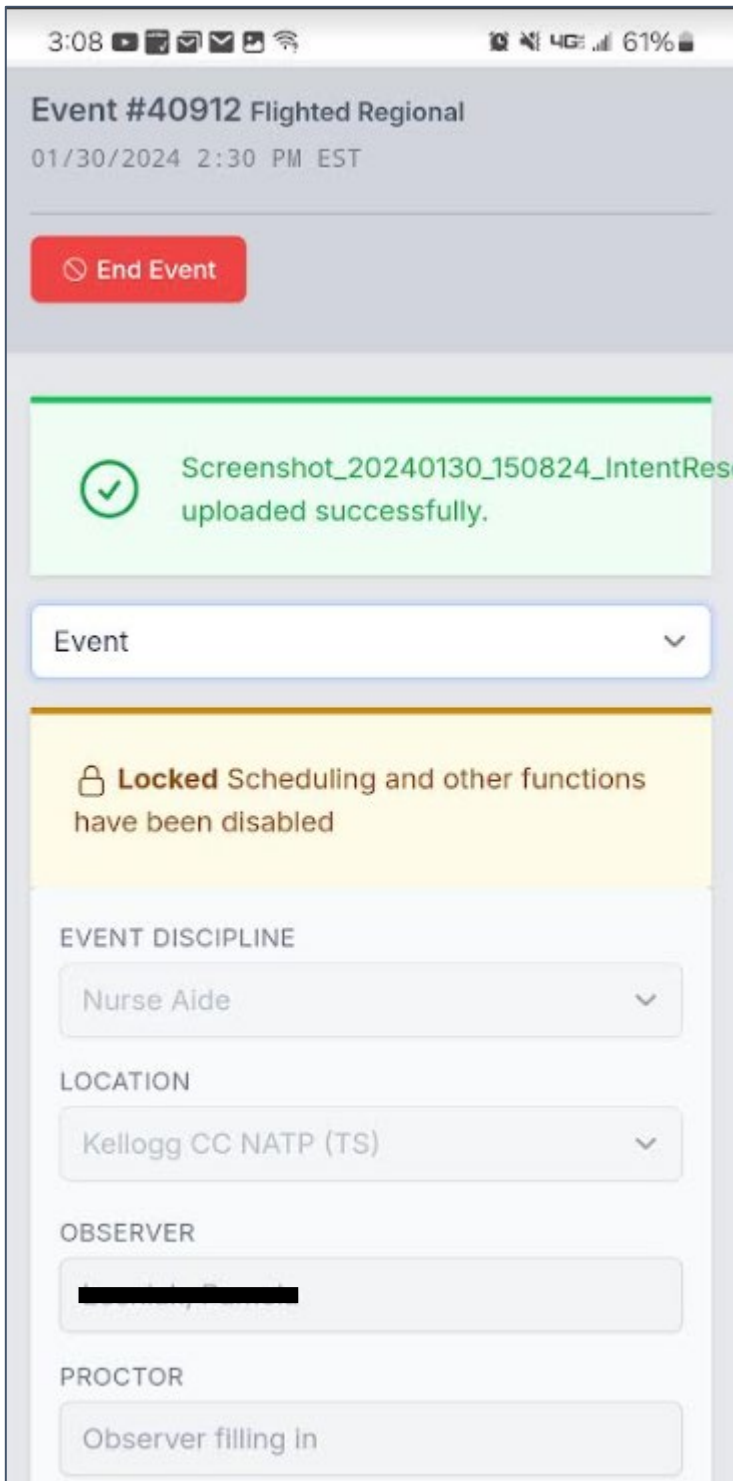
3:08 4G 61%

Event #40912 Flighted Regional
01/30/2024 2:30 PM EST

End Event

Screenshot_20240130_150824_IntentRes
uploaded successfully.

Event

**Locked** Scheduling and other functions have been disabled

EVENT DISCIPLINE
Nurse Aide

LOCATION
Kellogg CC NATP (TS)

OBSERVER
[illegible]

PROCTOR
Observer filling in